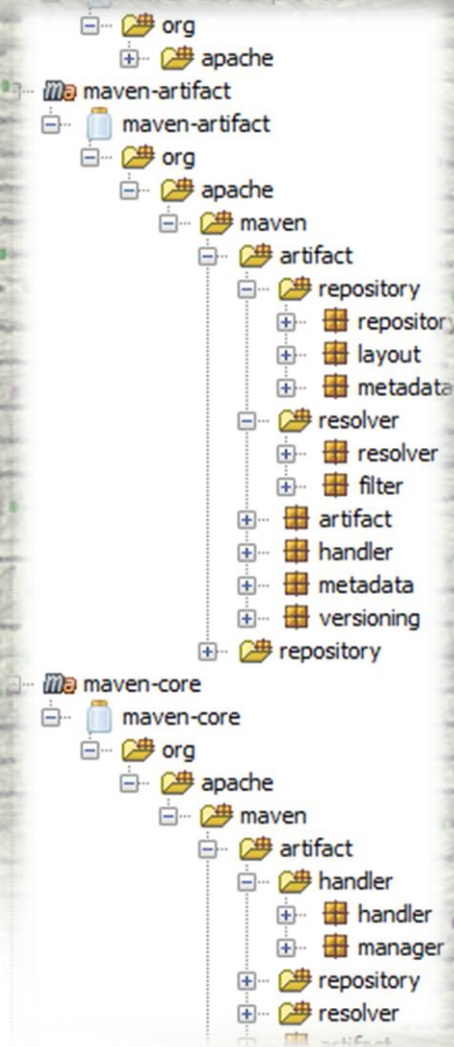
org
apache
maven-artifact
maven-artifact
org
apache
maven
artifact
repository
repository
layout
metadata
resolver
resolver
filter
artifact
handler
metadata
versioning
repository
maven-core
maven-core
org
apache
maven
artifact
handler
handler
manager
repository
resolver
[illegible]